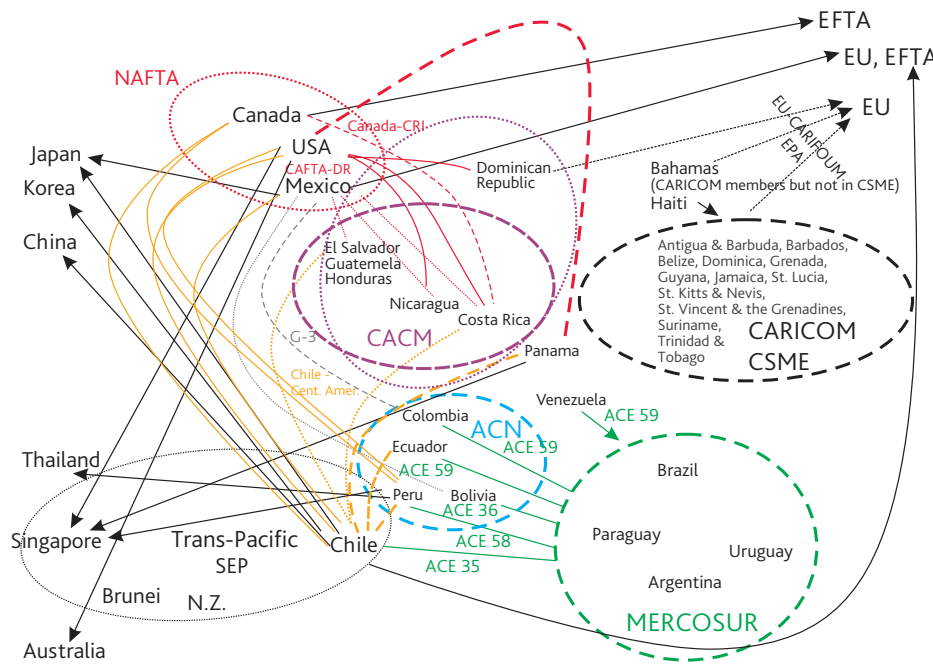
EFTA
EU, EFTA
NAFTA
Canada
Canada-CRI
USA
CAFTA-DR
Mexico
Japan
Korea
China
EU
EU-CARIFORUM EPA
Dominican Republic
Bahamas
(CARICOM members but not in CSME)
Haiti
El Salvador
Guatemala
Honduras
Nicaragua
Costa Rica
CACM
G-3
Antigua & Barbuda, Barbados, Belize, Dominica, Grenada, Guyana, Jamaica, St. Lucia, St. Kitts & Nevis, St. Vincent & the Grenadines, Suriname, Trinidad & Tobago
CARICOM
CSME
Panama
Chile Cent. Amer.
Venezuela
ACE 59
Colombia
ACN
ACE 59
Ecuador
ACE 59
Brazil
Thailand
Peru
Bolivia
ACE 36
Paraguay
Singapore
Trans-Pacific SEP
Chile
ACE 58
Uruguay
ACE 35
Argentina
Brunei
N.Z.
MERCOSUR
Australia